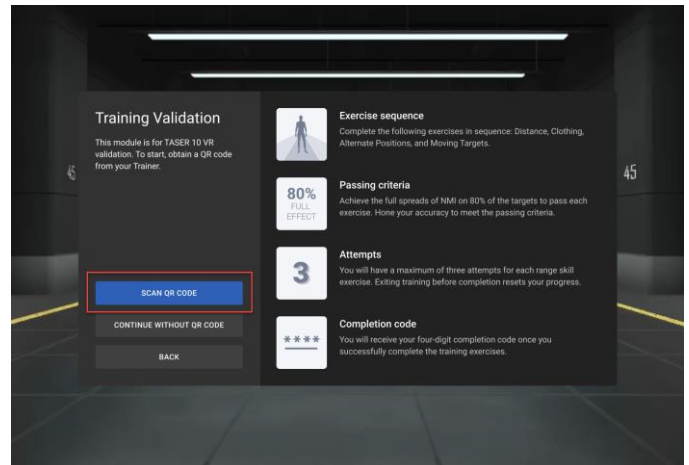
45

Training Validation

This module is for TASER 10 VR validation. To start, obtain a QR code from your Trainer.

SCAN QR CODE

CONTINUE WITHOUT QR CODE

BACK

Exercise sequence

Complete the following exercises in sequence: Distance, Clothing, Alternate Positions, and Moving Targets.

80%
FULL EFFECT

Passing criteria

Achieve the full spreads of NMI on 80% of the targets to pass each exercise. Hone your accuracy to meet the passing criteria.

3

Attempts

You will have a maximum of three attempts for each range skill exercise. Exiting training before completion resets your progress.

****

Completion code

You will receive your four-digit completion code once you successfully complete the training exercises.

45